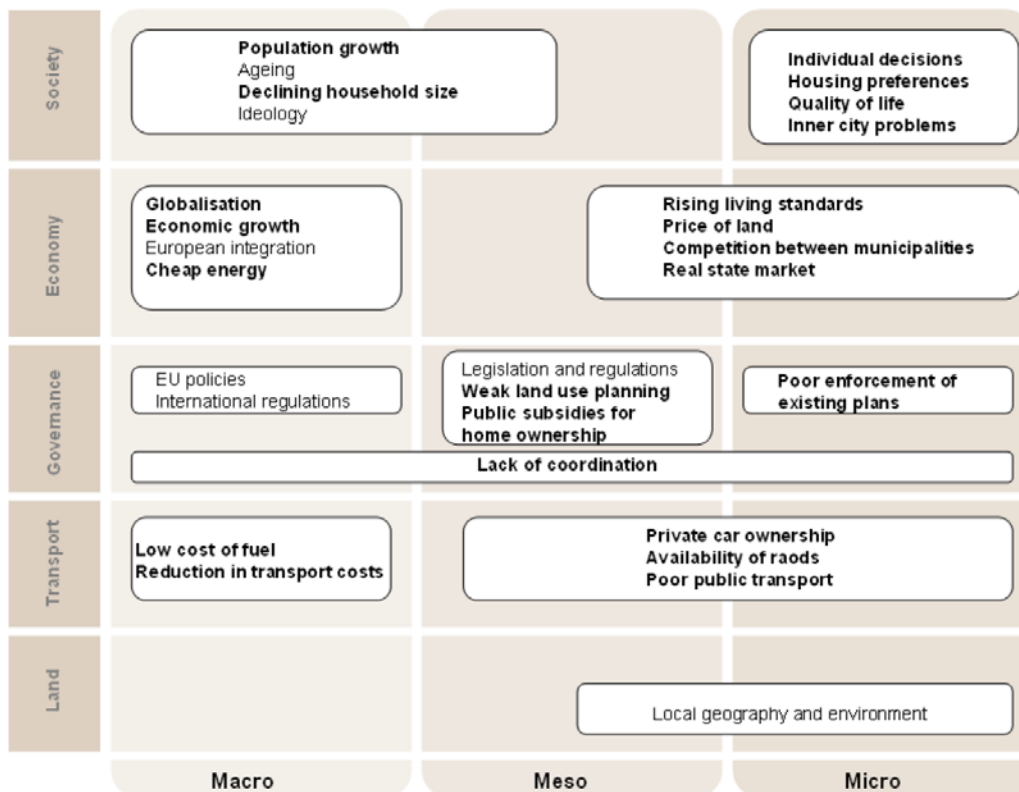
Society

Population growth
Ageing
Declining household size
Ideology

Individual decisions
Housing preferences
Quality of life
Inner city problems

Economy

Globalisation
Economic growth
European integration
Cheap energy

Rising living standards
Price of land
Competition between municipalities
Real state market

Governance

EU policies
International regulations

Legislation and regulations
Weak land use planning
Public subsidies for home ownership

Poor enforcement of existing plans

Lack of coordination

Transport

Low cost of fuel
Reduction in transport costs

Private car ownership
Availability of raods
Poor public transport

Land

Local geography and environment

Macro

Meso

Micro